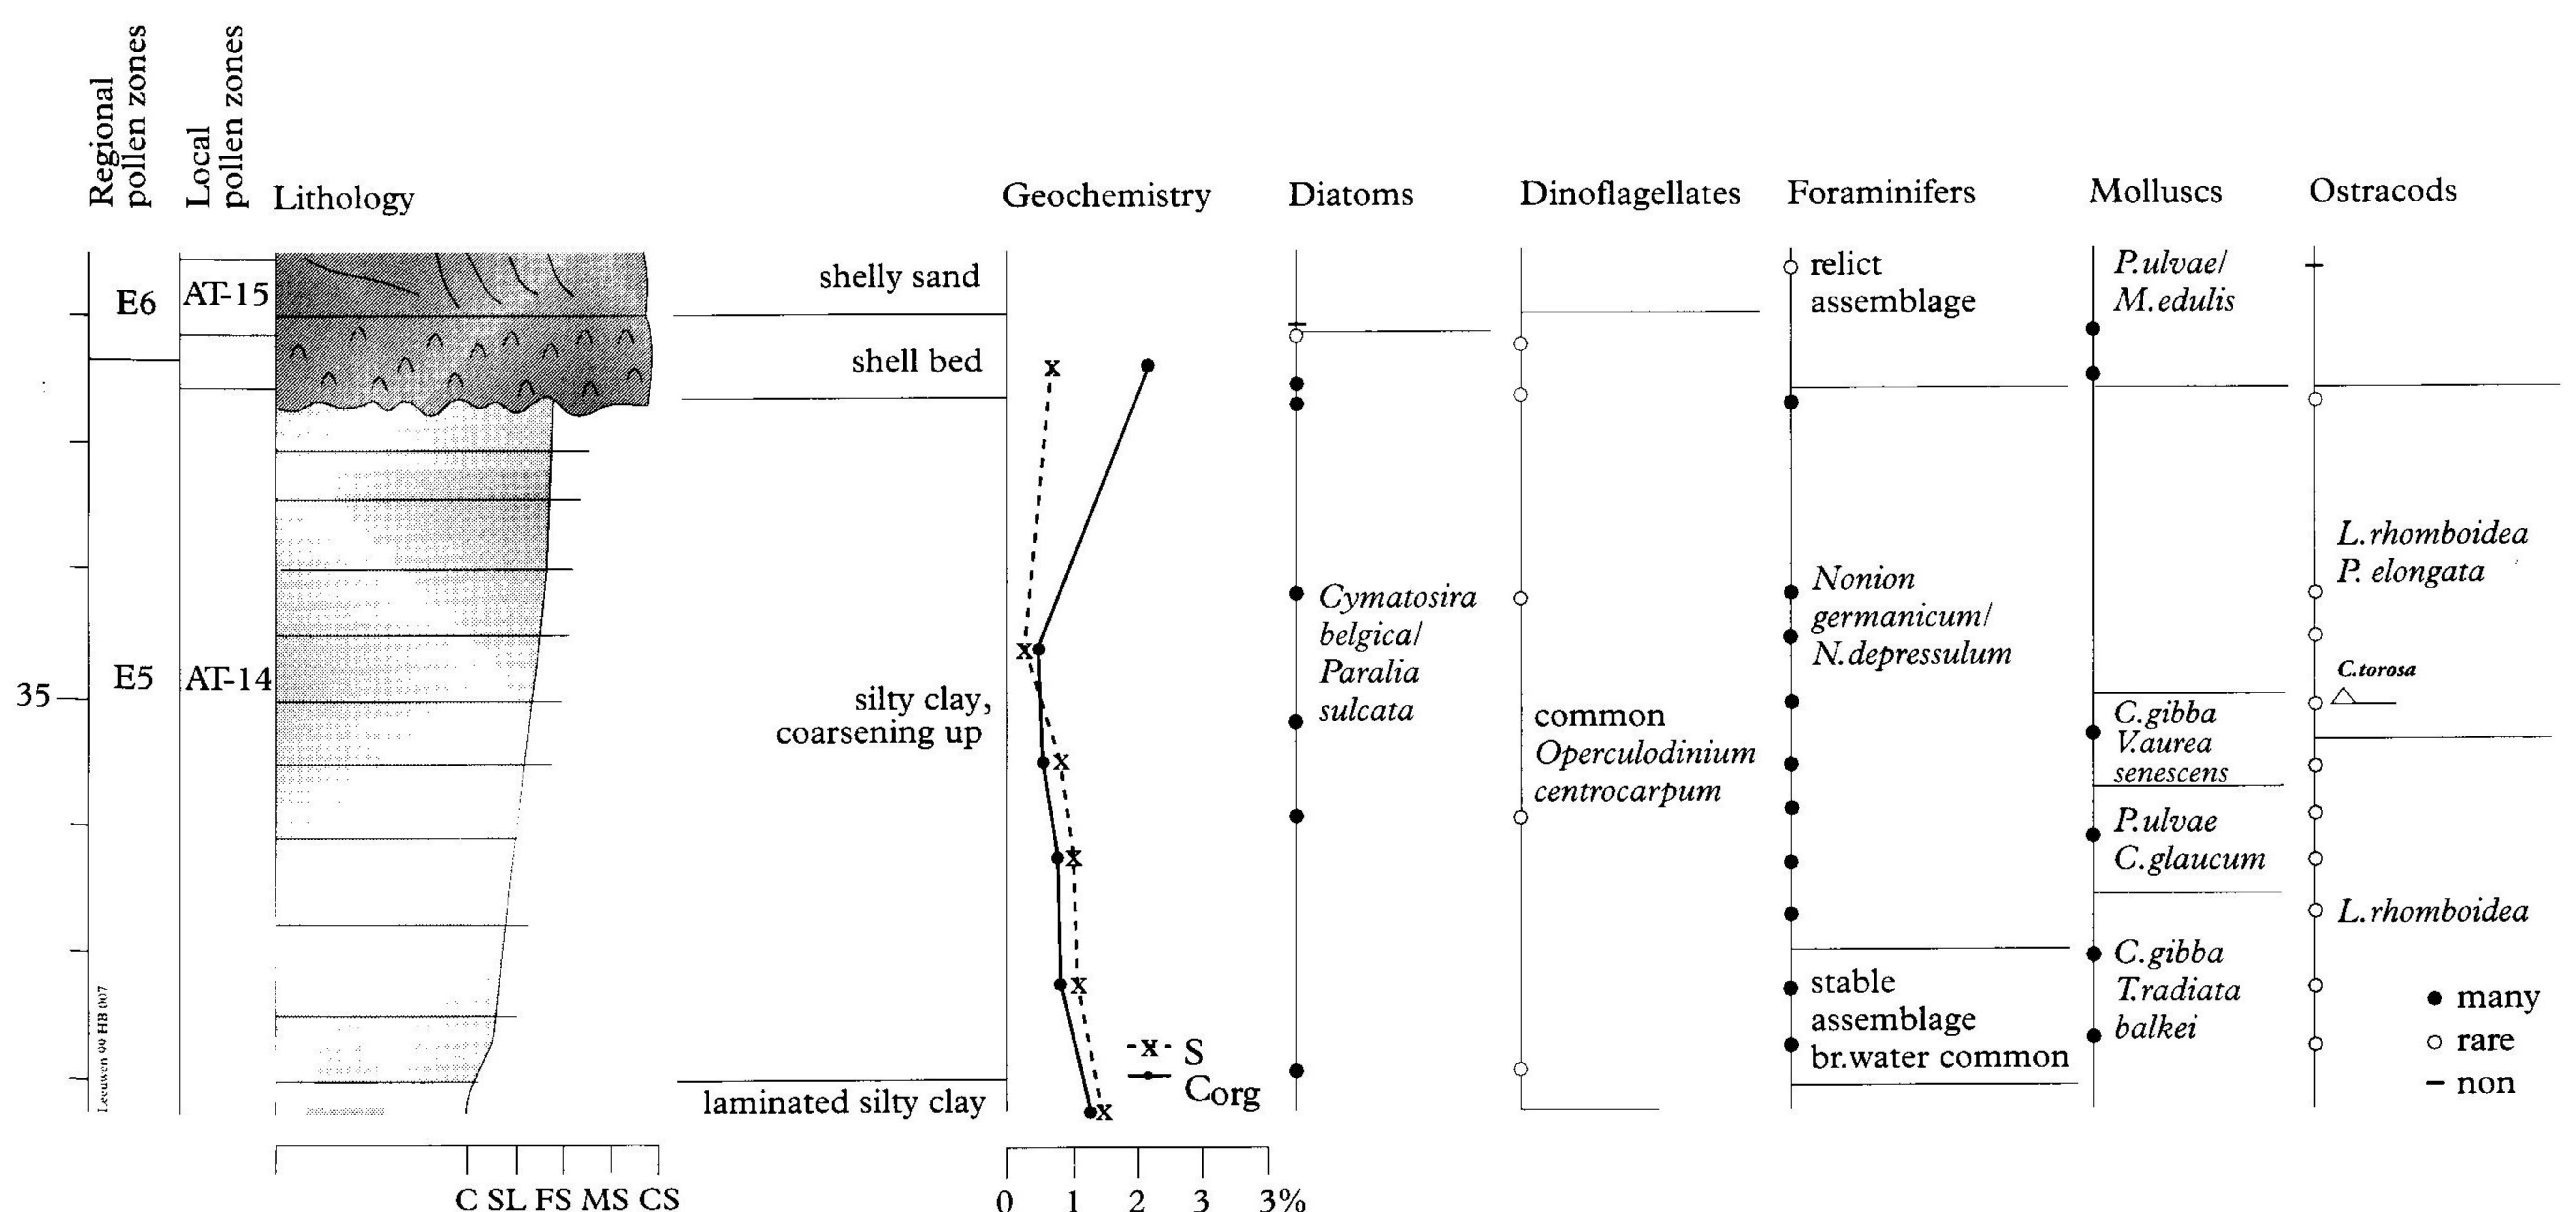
Regional pollen zones

Local pollen zones

Lithology

Geochemistry

Diatoms

Dinoflagellates

Foraminifers

Molluscs

Ostracods

E6

AT-15

E5

AT-14

35

shelly sand

shell bed

silty clay, coarsening up

laminated silty clay

C SL FS MS CS

0 1 2 3 3%

S

Corg

Cymatosira belgica/ Paralia sulcata

common Operculodinium centrocarpum

relict assemblage

Nonion germanicum/ N.depressulum

stable assemblage br.water common

P.ulvae/ M.edulis

C.gibba V.aurea senescens

P.ulvae C.glaucum

C.gibba T.radiata balkei

L.rhomboidea P. elongata

C.torosa

L.rhomboidea

many

rare

non

Leeuwen 99 HB 007